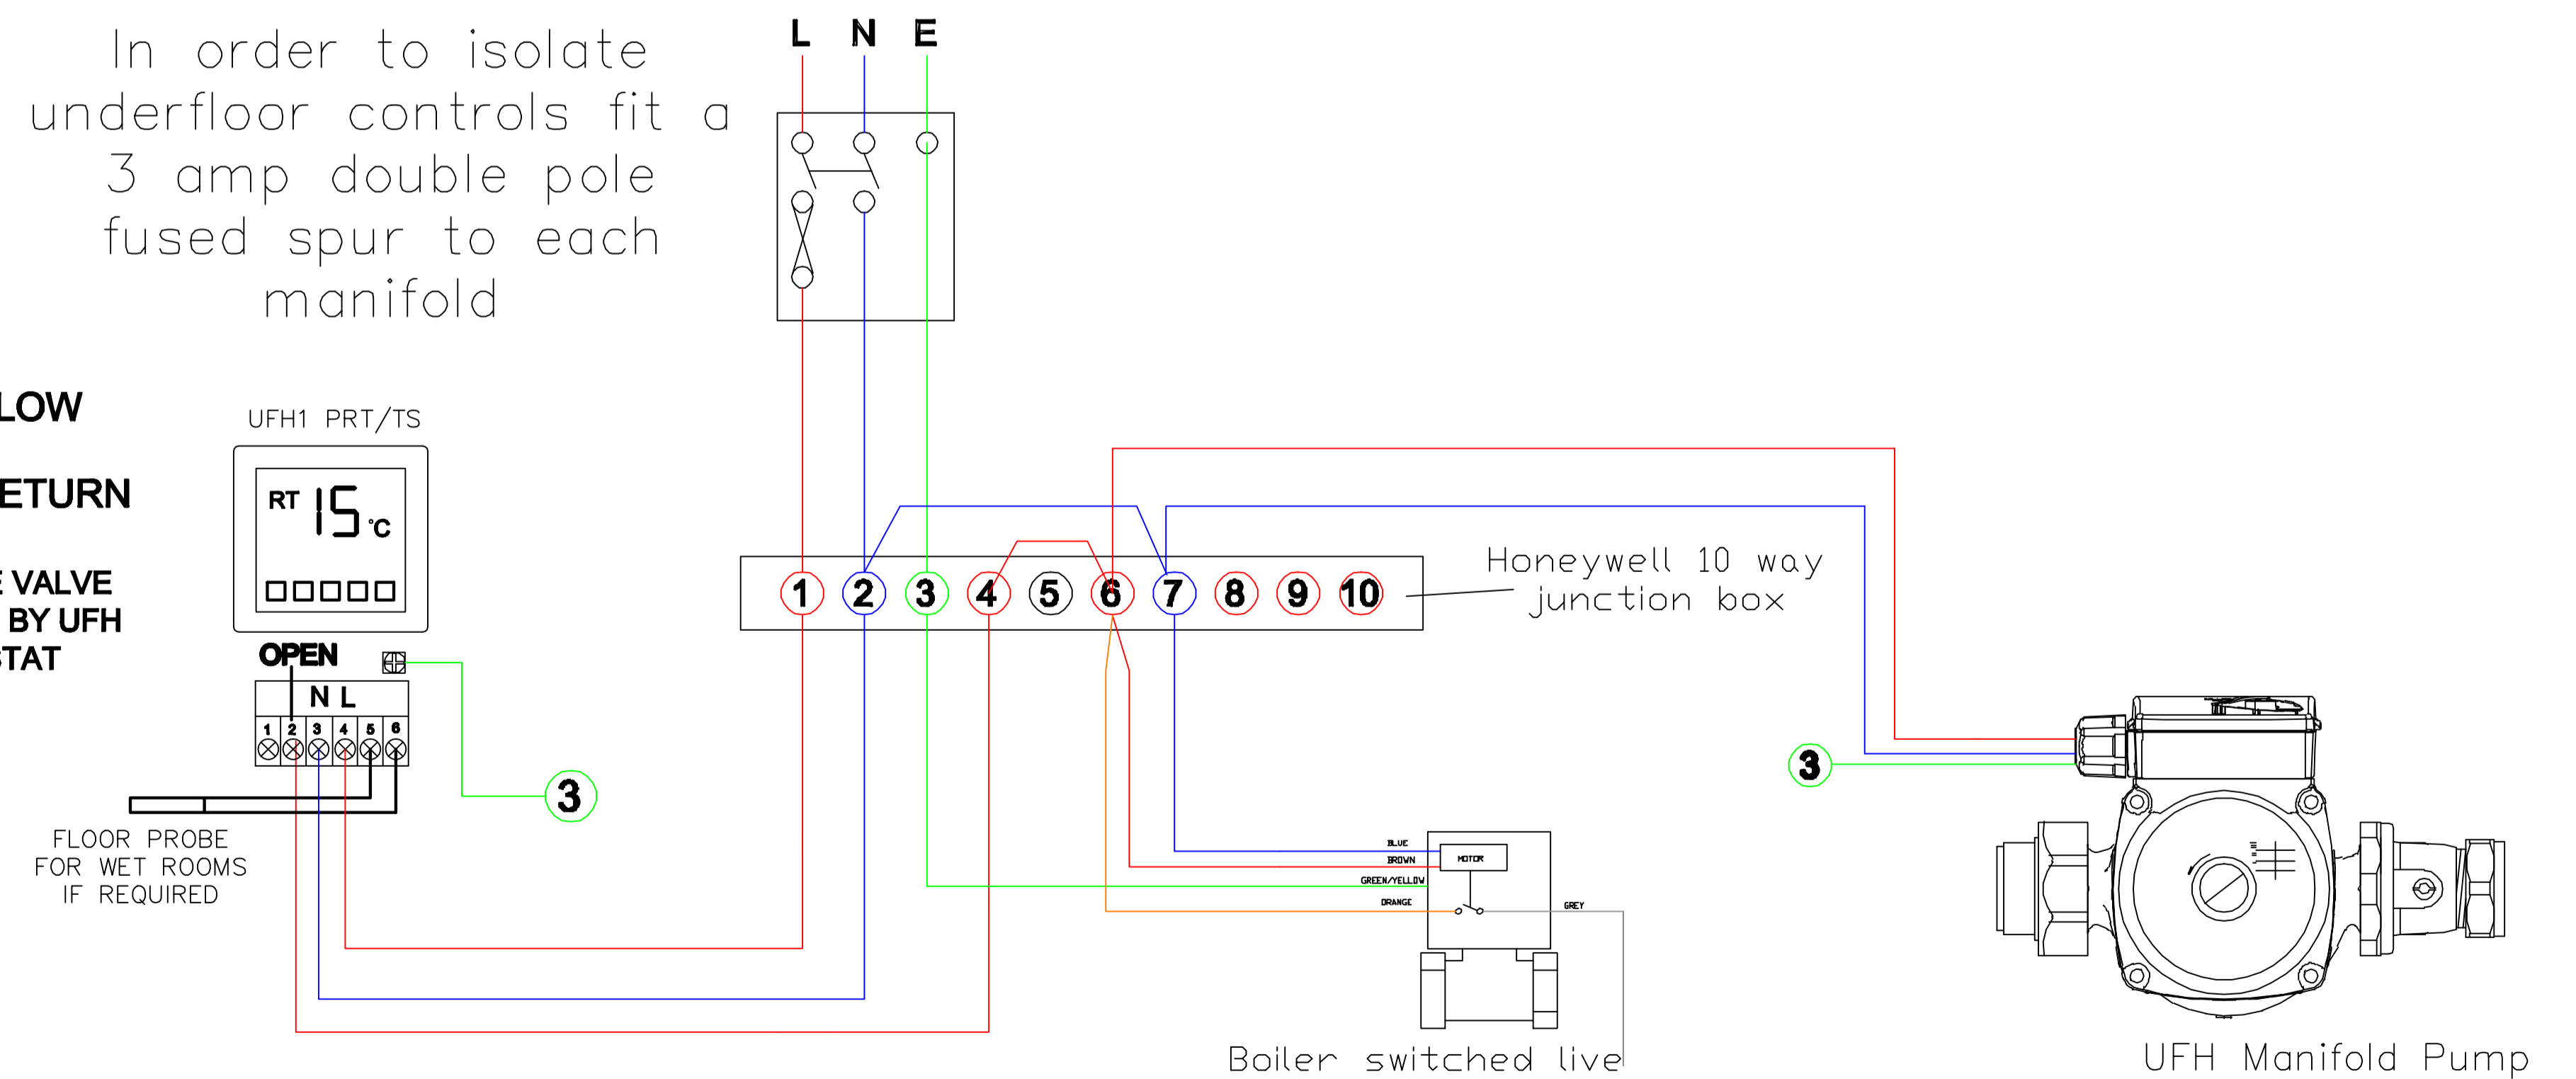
In order to isolate underfloor controls fit a 3 amp double pole fused spur to each manifold

L N E

LOW

ETURN

E VALVE
BY UFH
STAT

UFH1 PRT/TS

RT 15 °C

OPEN

N L

1 2 3 4 5 6

FLOOR PROBE
FOR WET ROOMS
IF REQUIRED

3

1 2 3 4 5 6 7 8 9 10

Honeywell 10 way junction box

BLUE
BROWN
GREEN/YELLOW
ORANGE
MOTOR
GREY

Boiler switched live

3

UFH Manifold Pump